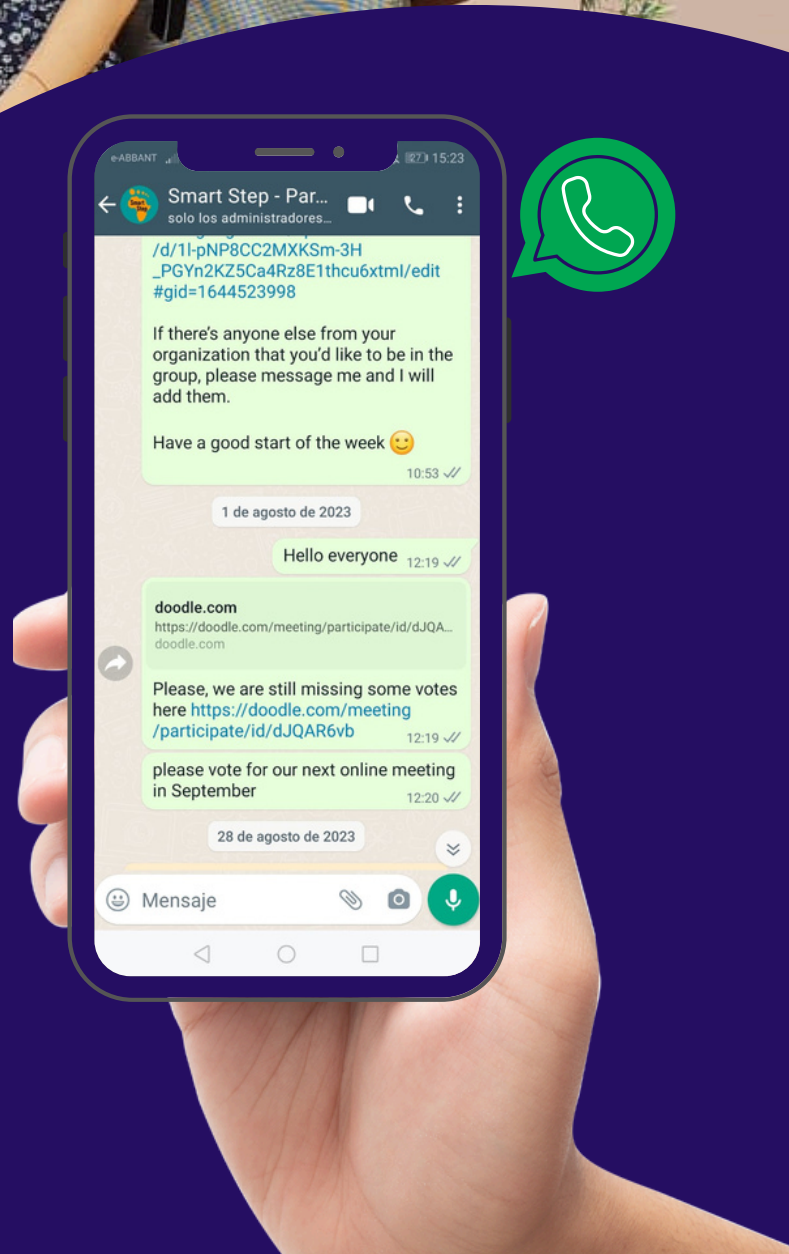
e-ABBANT 15:23

Smart Step - Par...
solo los administradores...

/d/1l-pNP8CC2MXKSm-3H_PGYn2KZ5Ca4Rz8E1thcu6xtml/edit#gid=1644523998

If there's anyone else from your organization that you'd like to be in the group, please message me and I will add them.

Have a good start of the week 🙂
10:53

1 de agosto de 2023

Hello everyone 12:19

doodle.com
https://doodle.com/meeting/participate/id/dJQA...
doodle.com

Please, we are still missing some votes here https://doodle.com/meeting/participate/id/dJQAR6vb 12:19

please vote for our next online meeting in September 12:20

28 de agosto de 2023

Mensaje